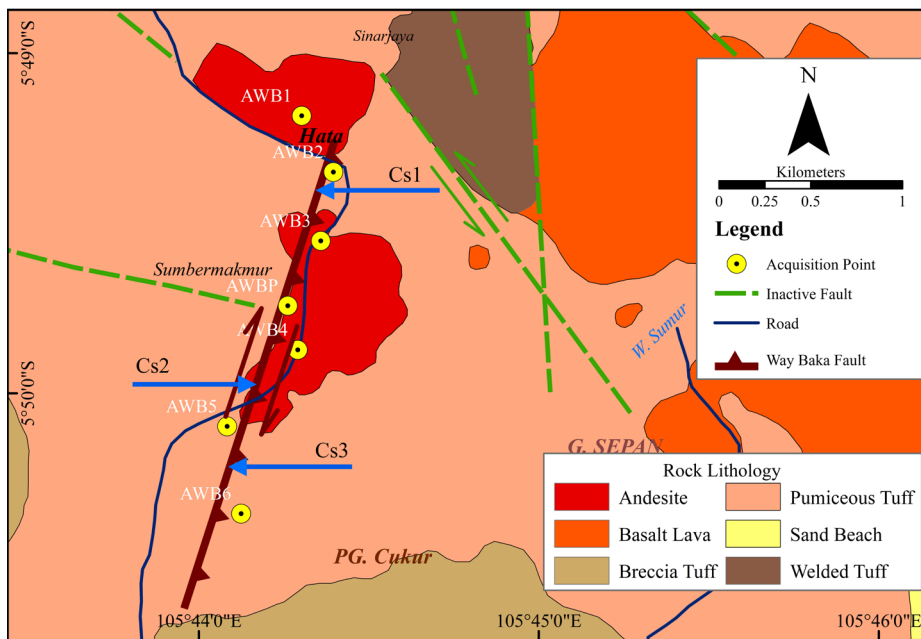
5°49'0"S
Sinarjaya
AWB1
Hata
AWB2
Cs1
AWB3
Sumbermakmur
AWBP
AWB4
Cs2
5°50'0"S
AWB5
Cs3
AWB6
G. SEPAN
PG. Cukur
W. Sumur
105°44'0"E
105°45'0"E
105°46'0"E

N
Kilometers
0 0.25 0.5 1
Legend
Acquisition Point
Inactive Fault
Road
Way Baka Fault

Rock Lithology
| | |
|---|---|
| Andesite | Pumiceous Tuff |
| Basalt Lava | Sand Beach |
| Breccia Tuff | Welded Tuff |